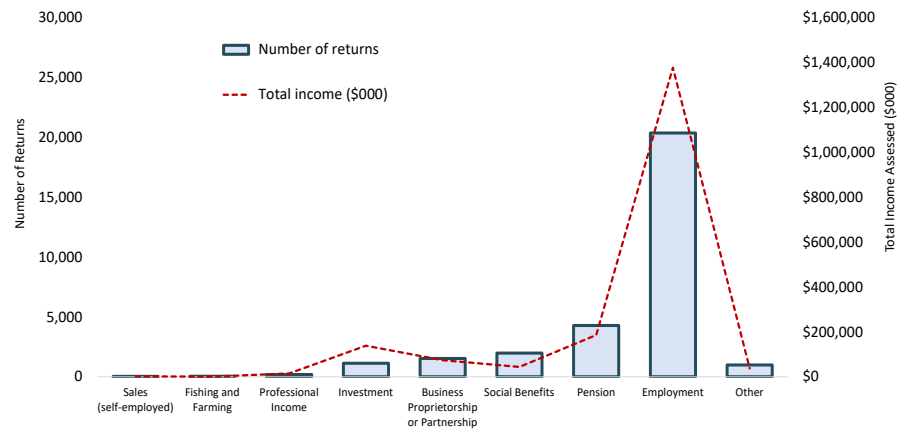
Number of returns

Total income ($000)

Number of Returns

30,000
25,000
20,000
15,000
10,000
5,000
0

Total Income Assessed ($000)

$1,600,000
$1,400,000
$1,200,000
$1,000,000
$800,000
$600,000
$400,000
$200,000
$0

Sales (self-employed)
Fishing and Farming
Professional Income
Investment
Business Proprietorship or Partnership
Social Benefits
Pension
Employment
Other